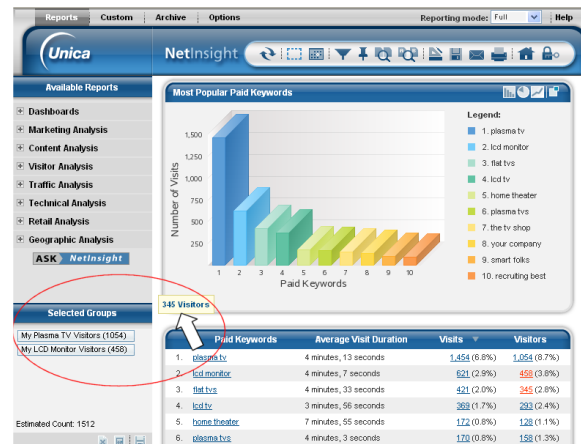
Reports | Custom | Archive | Options

Reporting mode: Full

Help

Unica

NetInsight

Available Reports

Dashboards

Marketing Analysis

Content Analysis

Visitor Analysis

Traffic Analysis

Technical Analysis

Retail Analysis

Geographic Analysis

ASK NetInsight

Selected Groups

My Plasma TV Visitors (1054)

My LCD Monitor Visitors (458)

Estimated Count: 1512

Most Popular Paid Keywords

Number of Visits

1,500

1,250

1,000

750

500

250

0

1 2 3 4 5 6 7 8 9 10

Paid Keywords

Legend:

1. plasma tv

2. lcd monitor

3. flat tvs

4. lcd tv

5. home theater

6. plasma tvs

7. the tv shop

8. your company

9. smart folks

10. recruiting best

345 Visitors

| | Paid Keywords | Average Visit Duration | Visits | Visitors |
|---|---|---|---|---|
| 1. | plasma tv | 4 minutes, 13 seconds | 1,454 (6.8%) | 1,054 (8.7%) |
| 2. | lcd monitor | 4 minutes, 7 seconds | 621 (2.9%) | 458 (3.8%) |
| 3. | flat tvs | 4 minutes, 33 seconds | 421 (2.0%) | 345 (2.8%) |
| 4. | lcd tv | 3 minutes, 56 seconds | 369 (1.7%) | 293 (2.4%) |
| 5. | home theater | 7 minutes, 55 seconds | 170 (0.8%) | 128 (1.1%) |
| 6. | plasma tvs | 4 minutes, 3 seconds | 170 (0.8%) | 158 (1.3%) |